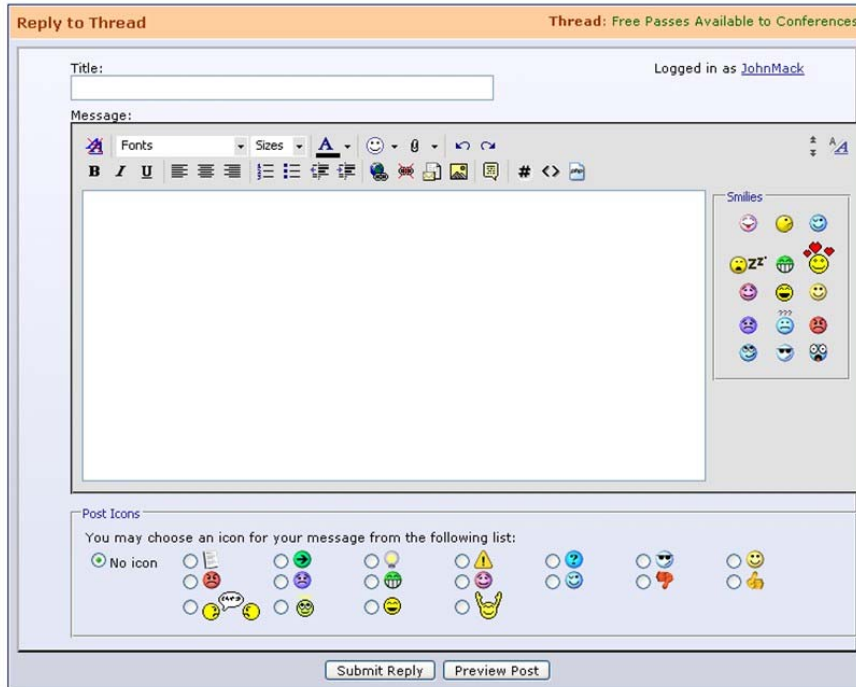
Reply to Thread

Thread: Free Passes Available to Conferences

Title:

Logged in as JohnMack

Message:

Fonts

Sizes

B I U

Smilies

Post Icons

You may choose an icon for your message from the following list:

No icon

Submit Reply

Preview Post